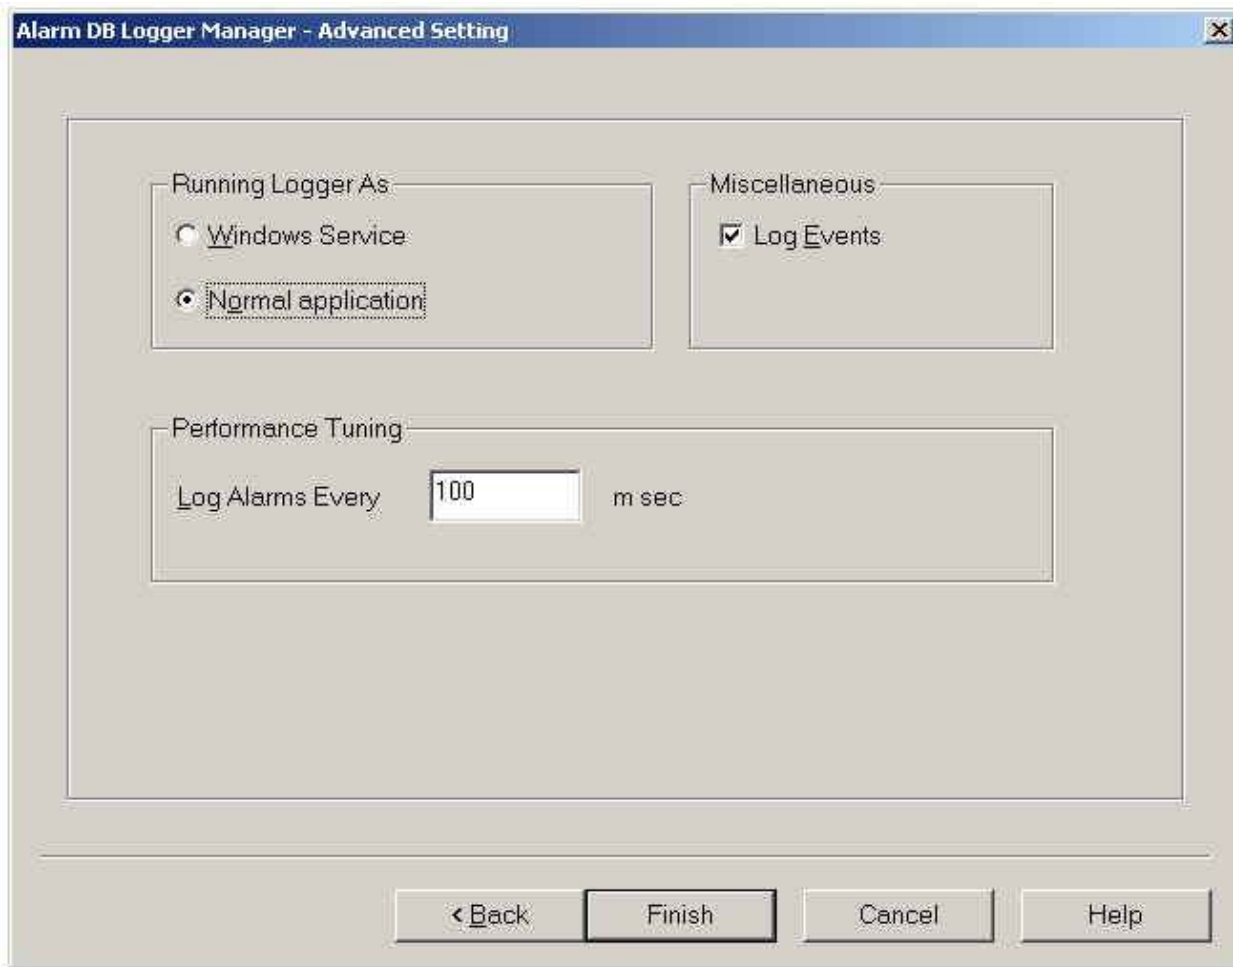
Alarm DB Logger Manager - Advanced Setting

Running Logger As

Windows Service

Normal application

Miscellaneous

Log Events

Performance Tuning

Log Alarms Every 100 m sec

< Back

Finish

Cancel

Help